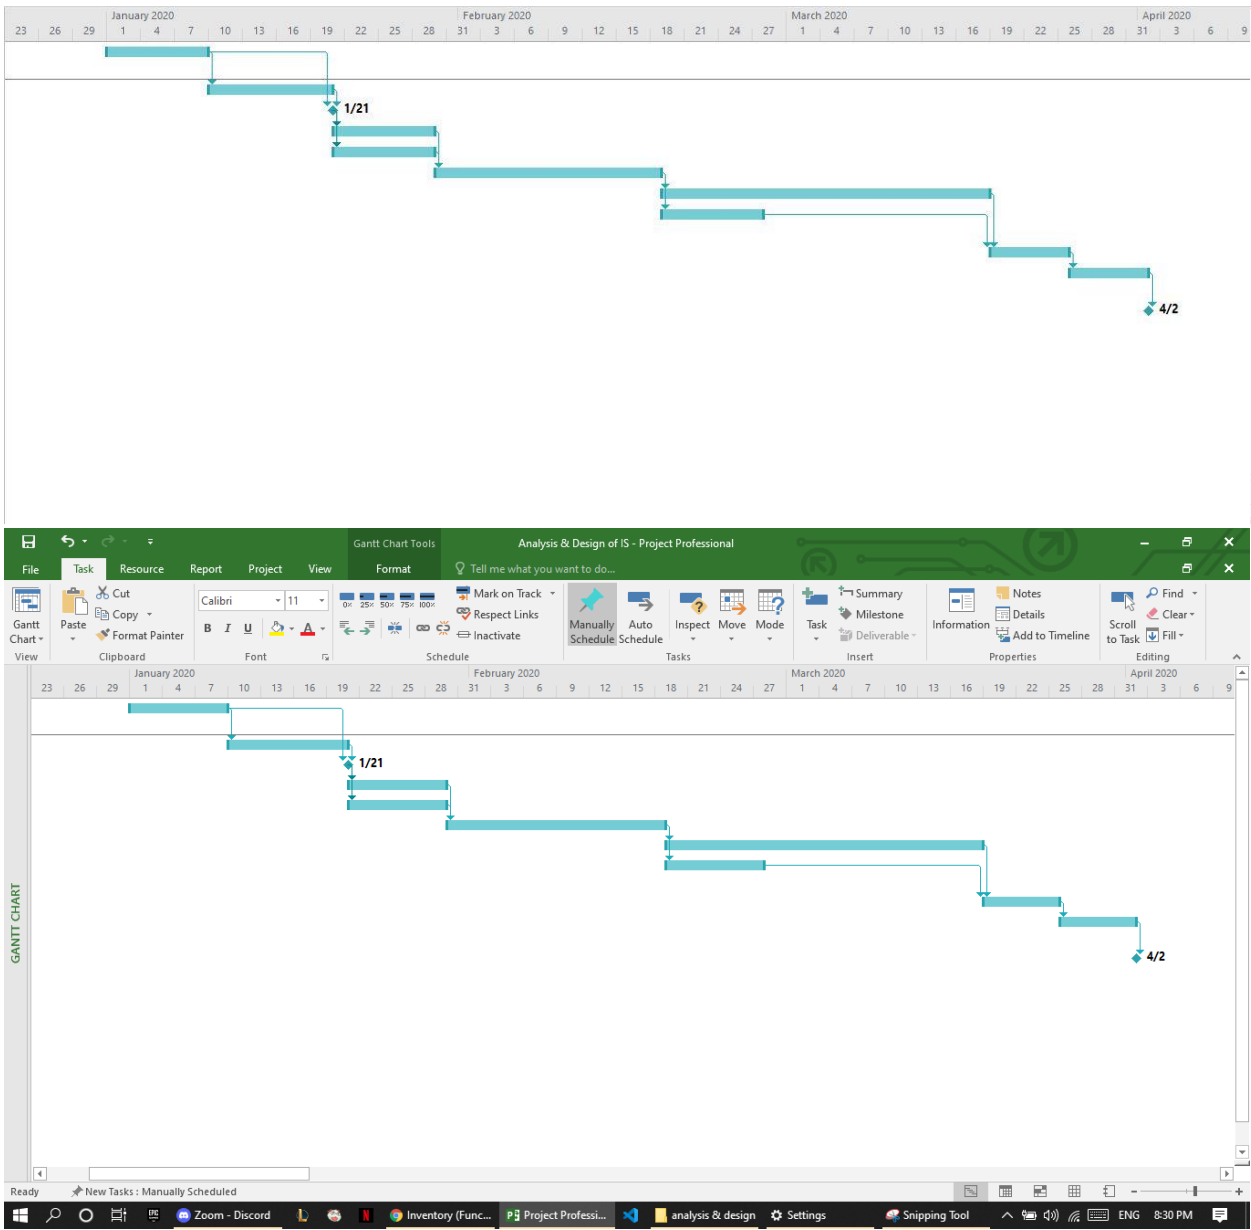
January 2020 February 2020 March 2020 April 2020
23 26 29 1 4 7 10 13 16 19 22 25 28 31 3 6 9 12 15 18 21 24 27 1 4 7 10 13 16 19 22 25 28 31 3 6 9

1/21

4/2

Gantt Chart Tools Analysis & Design of IS - Project Professional

File Task Resource Report Project View Format Tell me what you want to do...

Gantt Chart View

Paste Cut Copy Format Painter Clipboard

Calibri 11 B I U Font

0× 25× 50× 75× 100× Mark on Track Respect Links Inactivate Schedule

Manually Schedule Auto Schedule Inspect Move Mode Tasks

Task Summary Milestone Deliverable Insert

Information Notes Details Add to Timeline Properties

Scroll to Task Find Clear Fill Editing

GANTT CHART

January 2020 February 2020 March 2020 April 2020
23 26 29 1 4 7 10 13 16 19 22 25 28 31 3 6 9 12 15 18 21 24 27 1 4 7 10 13 16 19 22 25 28 31 3 6 9

1/21

4/2

Ready New Tasks : Manually Scheduled

Zoom - Discord Inventory (Func... Project Professi... analysis & design Settings Snipping Tool ENG 8:30 PM